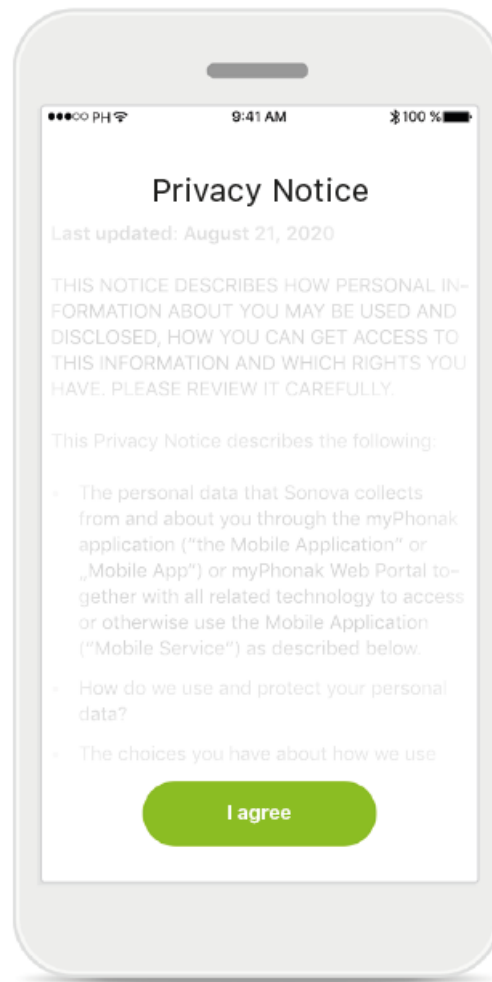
●●●○○ PH 9:41 AM 100 %

Privacy Notice

Last updated: August 21, 2020

THIS NOTICE DESCRIBES HOW PERSONAL INFORMATION ABOUT YOU MAY BE USED AND DISCLOSED, HOW YOU CAN GET ACCESS TO THIS INFORMATION AND WHICH RIGHTS YOU HAVE. PLEASE REVIEW IT CAREFULLY.

This Privacy Notice describes the following:

- The personal data that Sonova collects from and about you through the myPhonak application ("the Mobile Application" or „Mobile App") or myPhonak Web Portal together with all related technology to access or otherwise use the Mobile Application ("Mobile Service") as described below.

- How do we use and protect your personal data?

- The choices you have about how we use

I agree